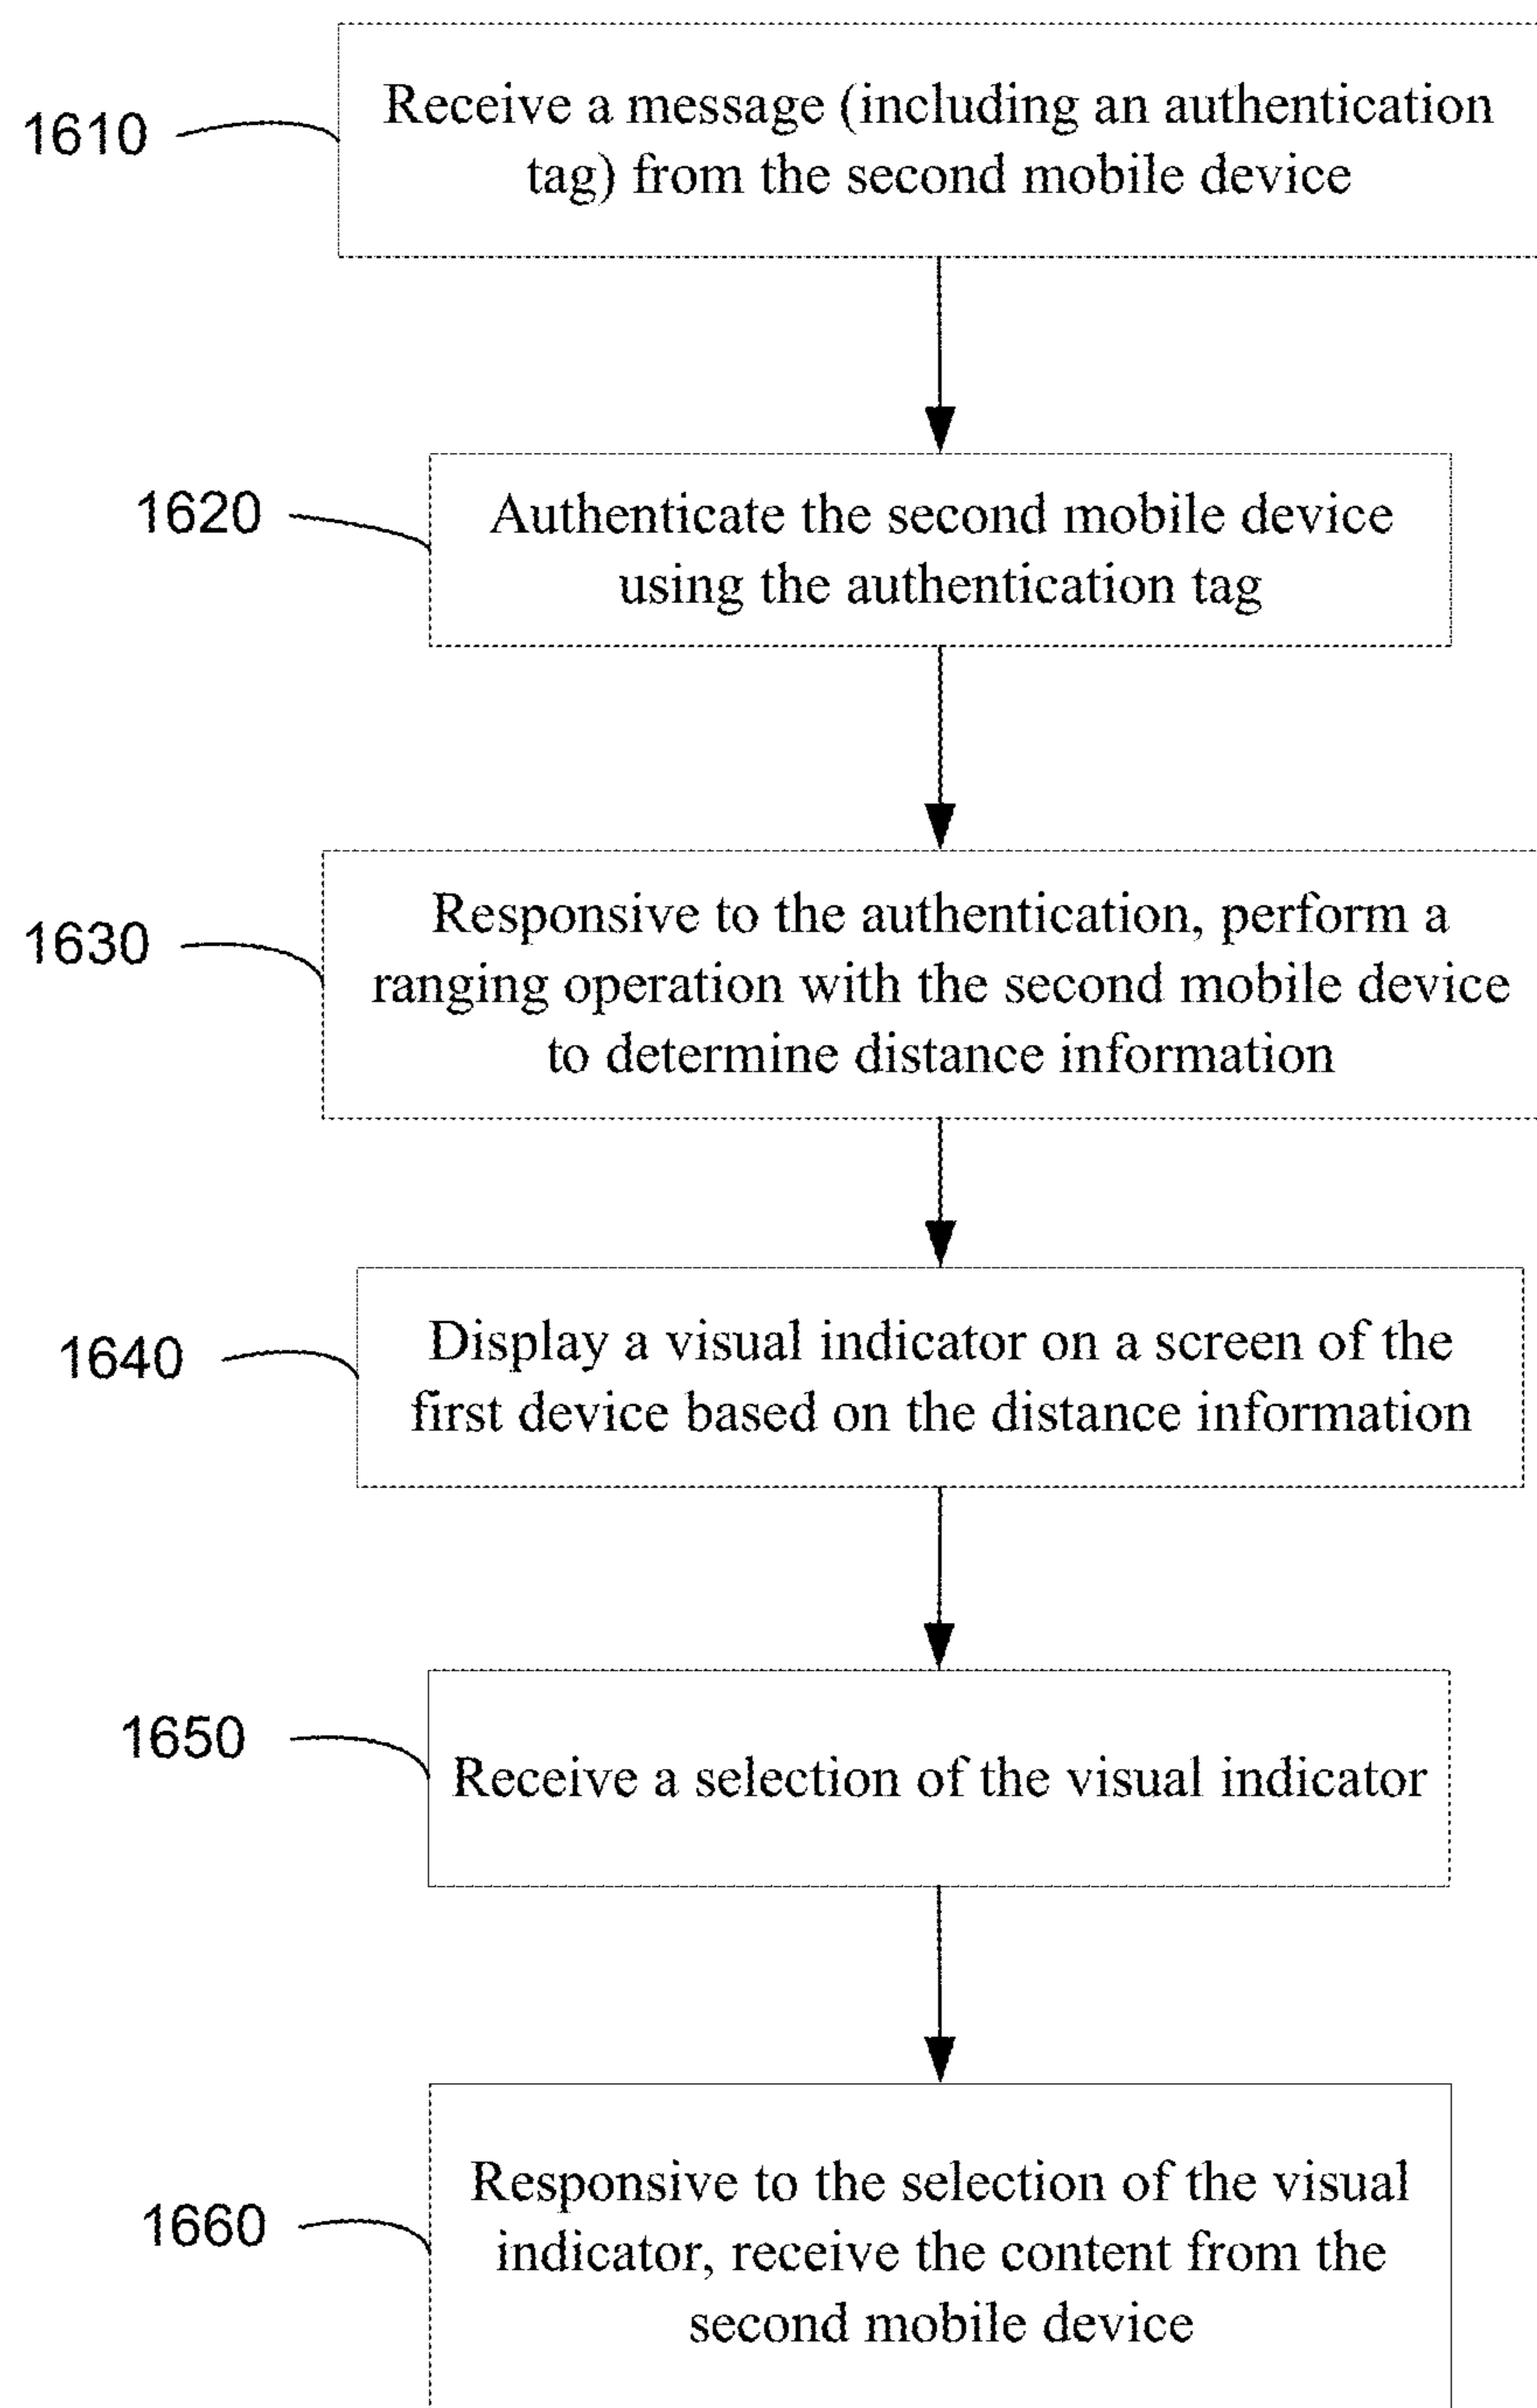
1610
Receive a message (including an authentication tag) from the second mobile device

1620
Authenticate the second mobile device using the authentication tag

1630
Responsive to the authentication, perform a ranging operation with the second mobile device to determine distance information

1640
Display a visual indicator on a screen of the first device based on the distance information

1650
Receive a selection of the visual indicator

1660
Responsive to the selection of the visual indicator, receive the content from the second mobile device